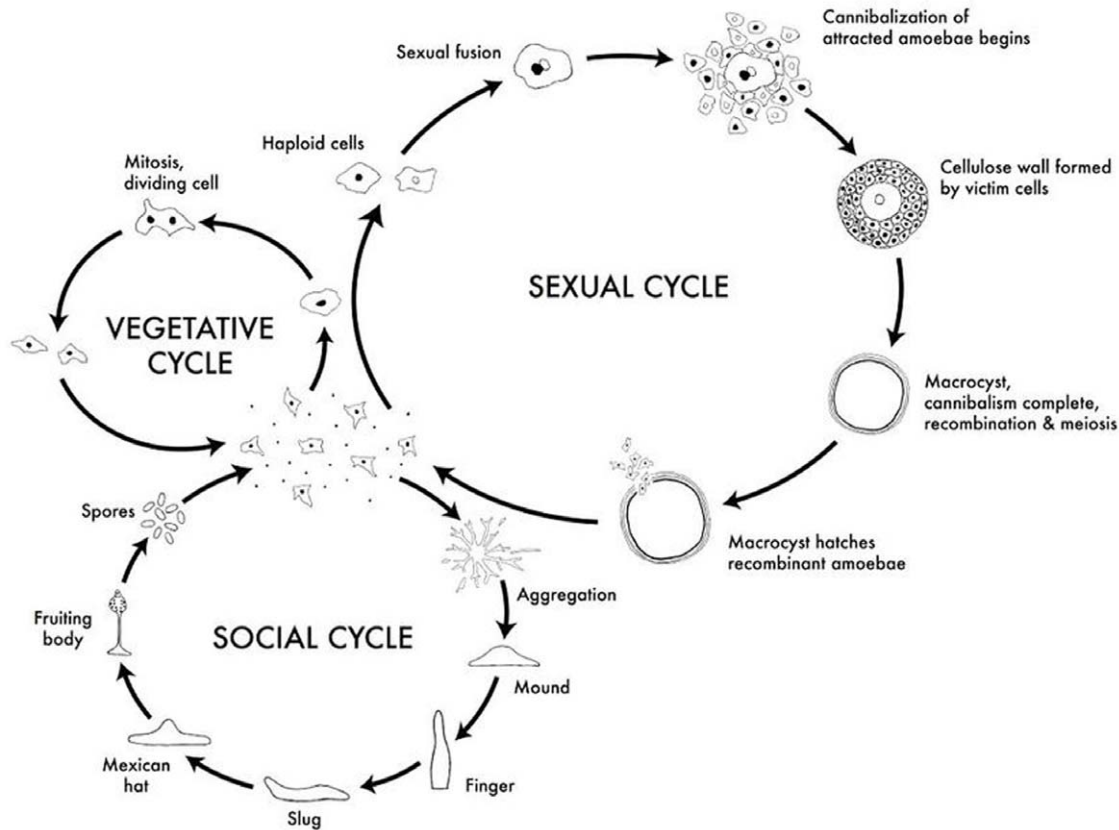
Sexual fusion

Cannibalization of attracted amoebae begins

Haploid cells

Mitosis, dividing cell

Cellulose wall formed by victim cells

SEXUAL CYCLE

VEGETATIVE CYCLE

Macrocyst, cannibalism complete, recombination & meiosis

Spores

Macrocyst hatches recombinant amoebae

Aggregation

Fruiting body

SOCIAL CYCLE

Mound

Finger

Mexican hat

Slug